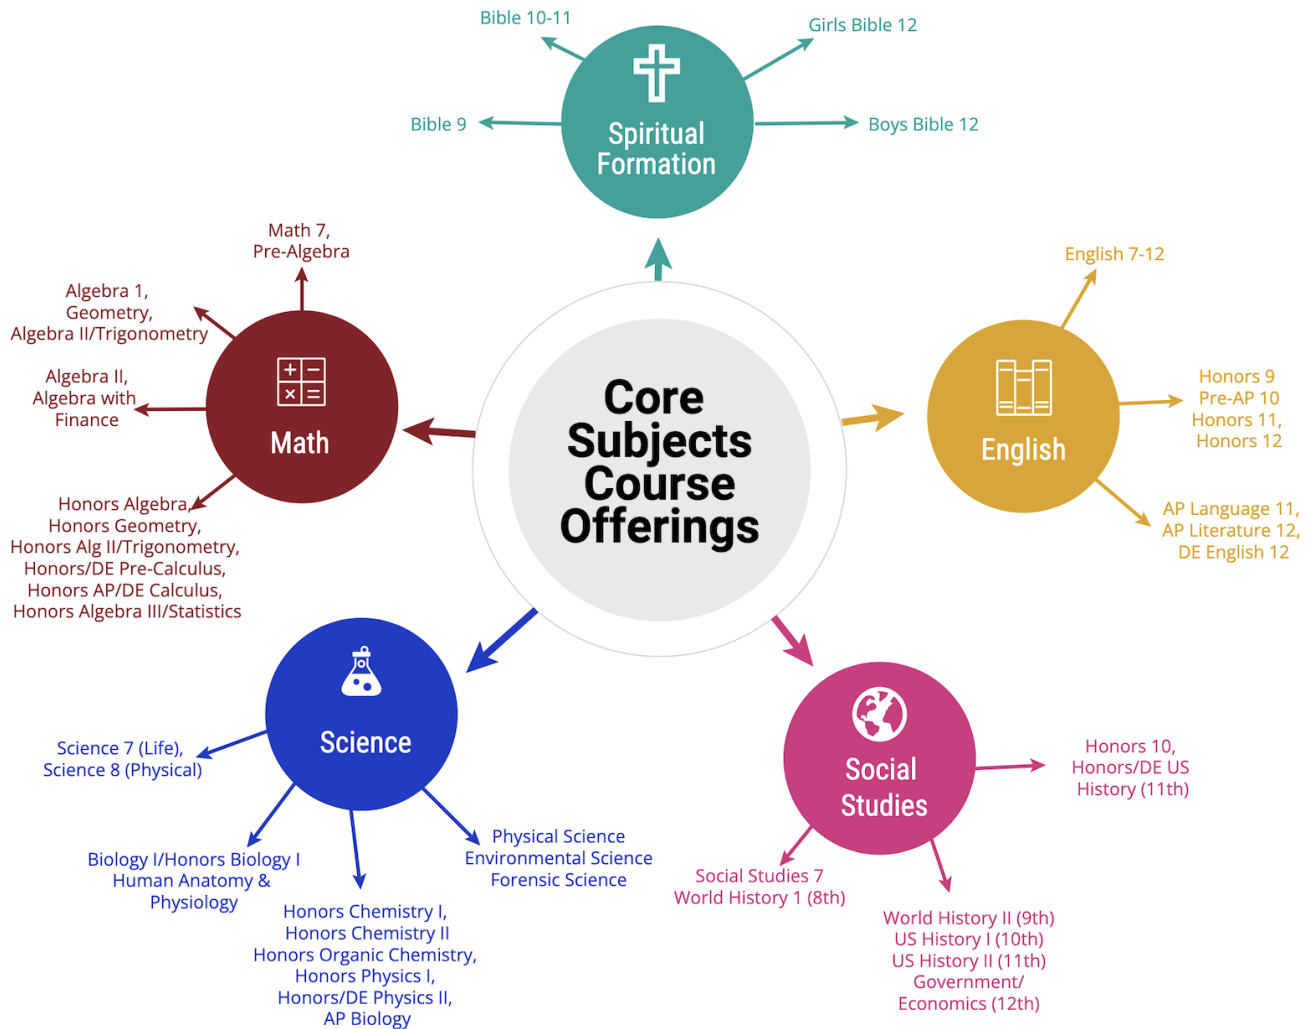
Bible 10-11

Girls Bible 12

Bible 9

Spiritual Formation

Boys Bible 12

Math 7, Pre-Algebra

Algebra 1, Geometry, Algebra II/Trigonometry

Algebra II, Algebra with Finance

Math

Honors Algebra, Honors Geometry, Honors Alg II/Trigonometry, Honors/DE Pre-Calculus, Honors AP/DE Calculus, Honors Algebra III/Statistics

Core Subjects Course Offerings

English 7-12

English

Honors 9 Pre-AP 10 Honors 11, Honors 12

AP Language 11, AP Literature 12, DE English 12

Science

Science 7 (Life), Science 8 (Physical)

Biology I/Honors Biology I Human Anatomy & Physiology

Honors Chemistry I, Honors Chemistry II Honors Organic Chemistry, Honors Physics I, Honors/DE Physics II, AP Biology

Physical Science Environmental Science Forensic Science

Social Studies

Honors 10, Honors/DE US History (11th)

Social Studies 7 World History 1 (8th)

World History II (9th) US History I (10th) US History II (11th) Government/ Economics (12th)